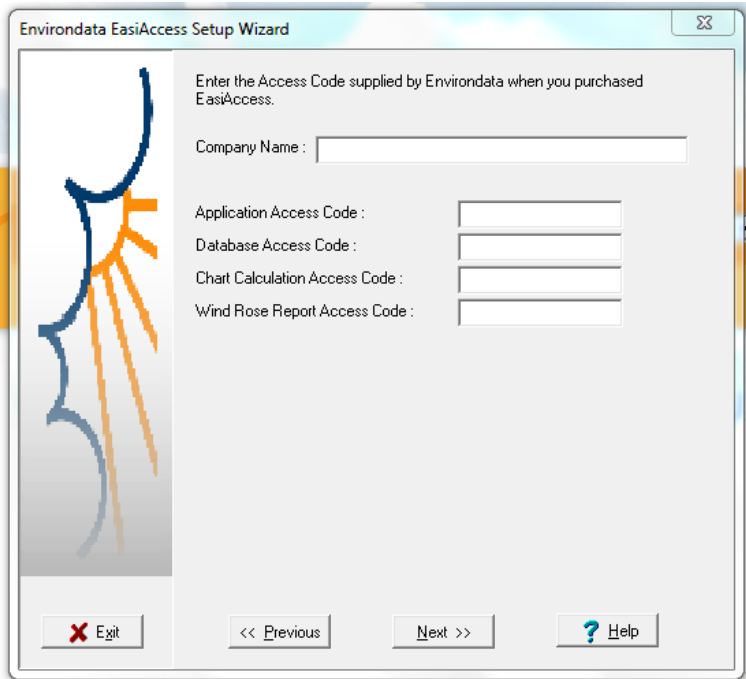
Environdata EasiAccess Setup Wizard

Enter the Access Code supplied by Environdata when you purchased EasiAccess.

Company Name :

Application Access Code :
Database Access Code :
Chart Calculation Access Code :
Wind Rose Report Access Code :

Exit
<< Previous
Next >>
Help